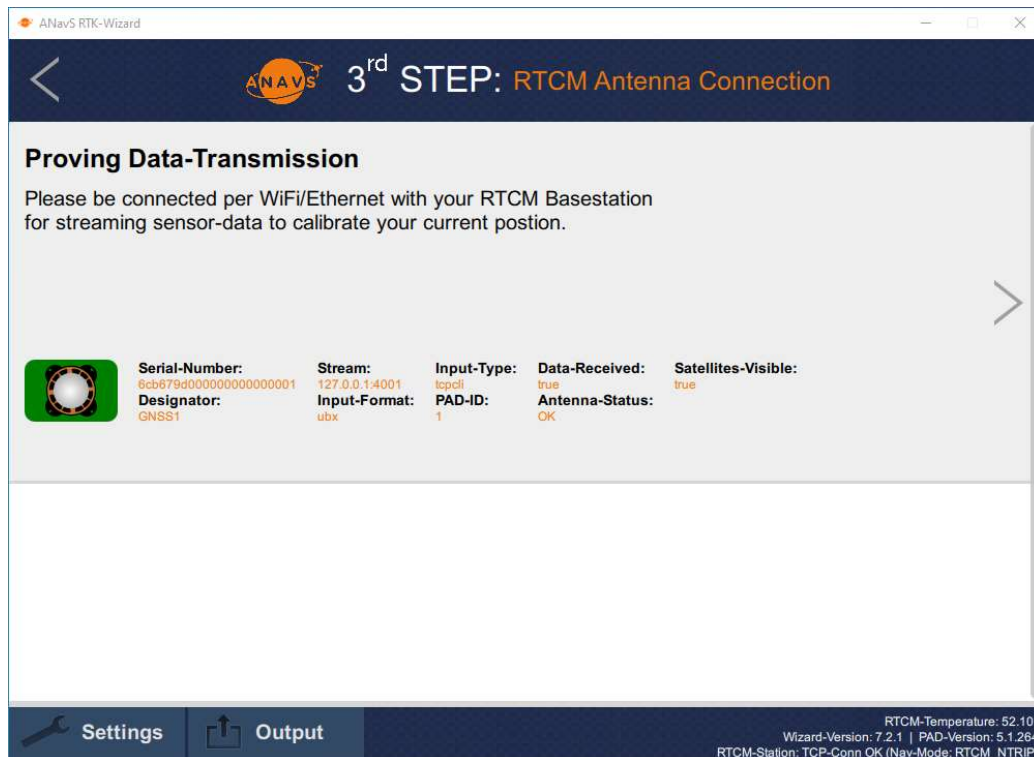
ANavS RTK-Wizard

ANAVS 3$^{rd}$ STEP: RTCM Antenna Connection

Proving Data-Transmission

Please be connected per WiFi/Ethernet with your RTCM Basestation for streaming sensor-data to calibrate your current postion.

Serial-Number:
6cb679d000000000000001
Designator:
GNSS1

Stream:
127.0.0.1:4001
Input-Format:
ubx

Input-Type:
tcpcli
PAD-ID:
1

Data-Received:
true
Antenna-Status:
OK

Satellites-Visible:
true

Settings

Output

RTCM-Temperature: 52.10
Wizard-Version: 7.2.1 | PAD-Version: 5.1.264
RTCM-Station: TCP-Conn OK (Nav-Mode: RTCM_NTRIP